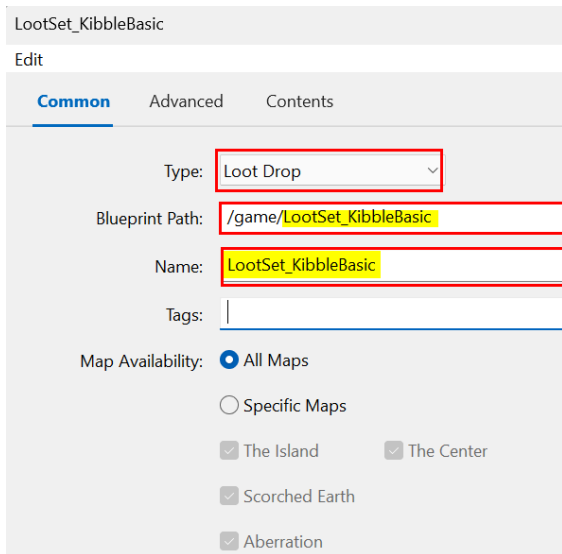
LootSet_KibbleBasic

Edit

Common Advanced Contents

Type: Loot Drop

Blueprint Path: /game/LootSet_KibbleBasic

Name: LootSet_KibbleBasic

Tags:

Map Availability: All Maps

Specific Maps

The Island

The Center

Scorched Earth

Aberration